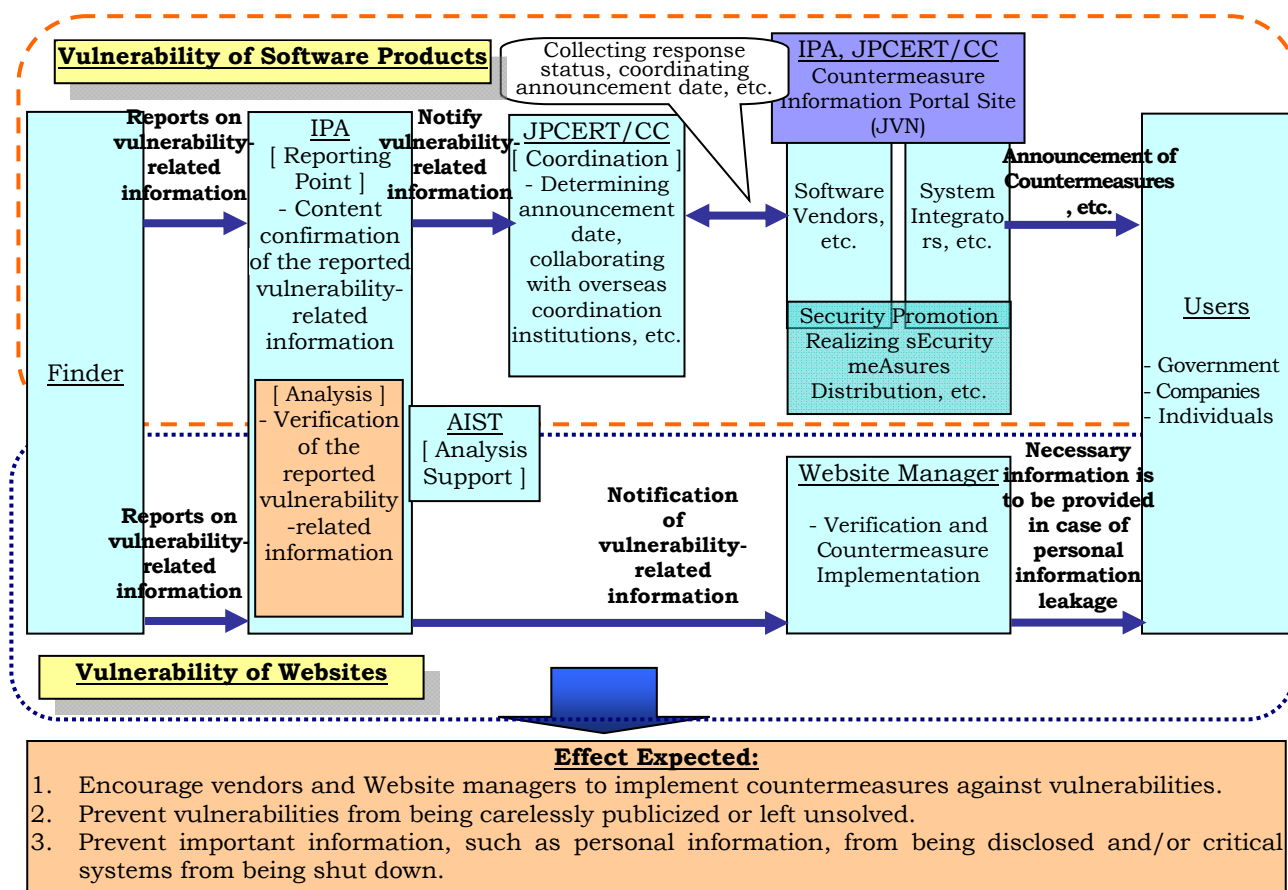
Vulnerability of Software Products

Collecting response status, coordinating announcement date, etc.

IPA, JPCERT/CC
Countermeasure Information Portal Site (JVN)

Reports on vulnerability-related information

IPA
[ Reporting Point ]
- Content confirmation of the reported vulnerability-related information

Notify vulnerability-related information

JPCERT/CC
[ Coordination ]
- Determining announcement date, collaborating with overseas coordination institutions, etc.

Software Vendors, etc.

System Integrators, etc.

Announcement of Countermeasures, etc.

Security Promotion
Realizing sEcurity meAsures Distribution, etc.

Users

- Government
- Companies
- Individuals

Finder

[ Analysis ]
- Verification of the reported vulnerability-related information

AIST
[ Analysis Support ]

Website Manager
- Verification and Countermeasure Implementation

Necessary information is to be provided in case of personal information leakage

Reports on vulnerability-related information

Notification of vulnerability-related information

Vulnerability of Websites

Effect Expected:
1. Encourage vendors and Website managers to implement countermeasures against vulnerabilities.
2. Prevent vulnerabilities from being carelessly publicized or left unsolved.
3. Prevent important information, such as personal information, from being disclosed and/or critical systems from being shut down.